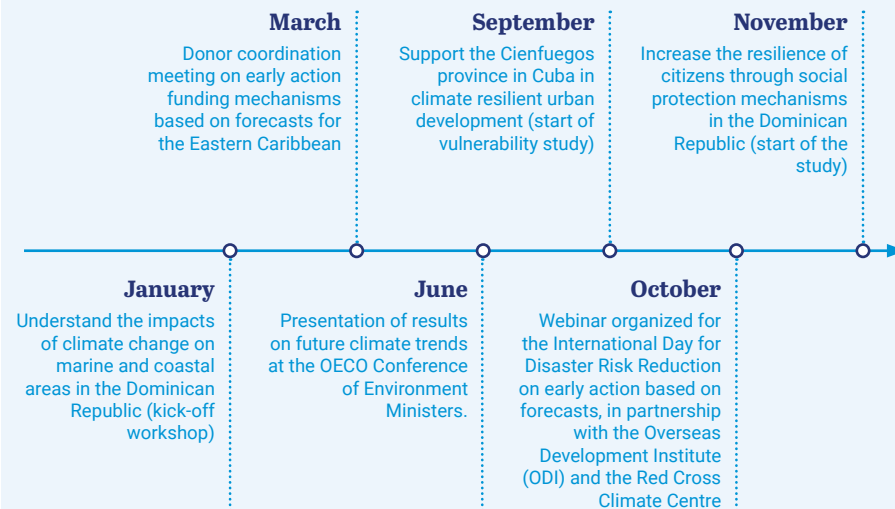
March
Donor coordination meeting on early action funding mechanisms based on forecasts for the Eastern Caribbean

September
Support the Cienfuegos province in Cuba in climate resilient urban development (start of vulnerability study)

November
Increase the resilience of citizens through social protection mechanisms in the Dominican Republic (start of the study)

January
Understand the impacts of climate change on marine and coastal areas in the Dominican Republic (kick-off workshop)

June
Presentation of results on future climate trends at the OECO Conference of Environment Ministers.

October
Webinar organized for the International Day for Disaster Risk Reduction on early action based on forecasts, in partnership with the Overseas Development Institute (ODI) and the Red Cross Climate Centre